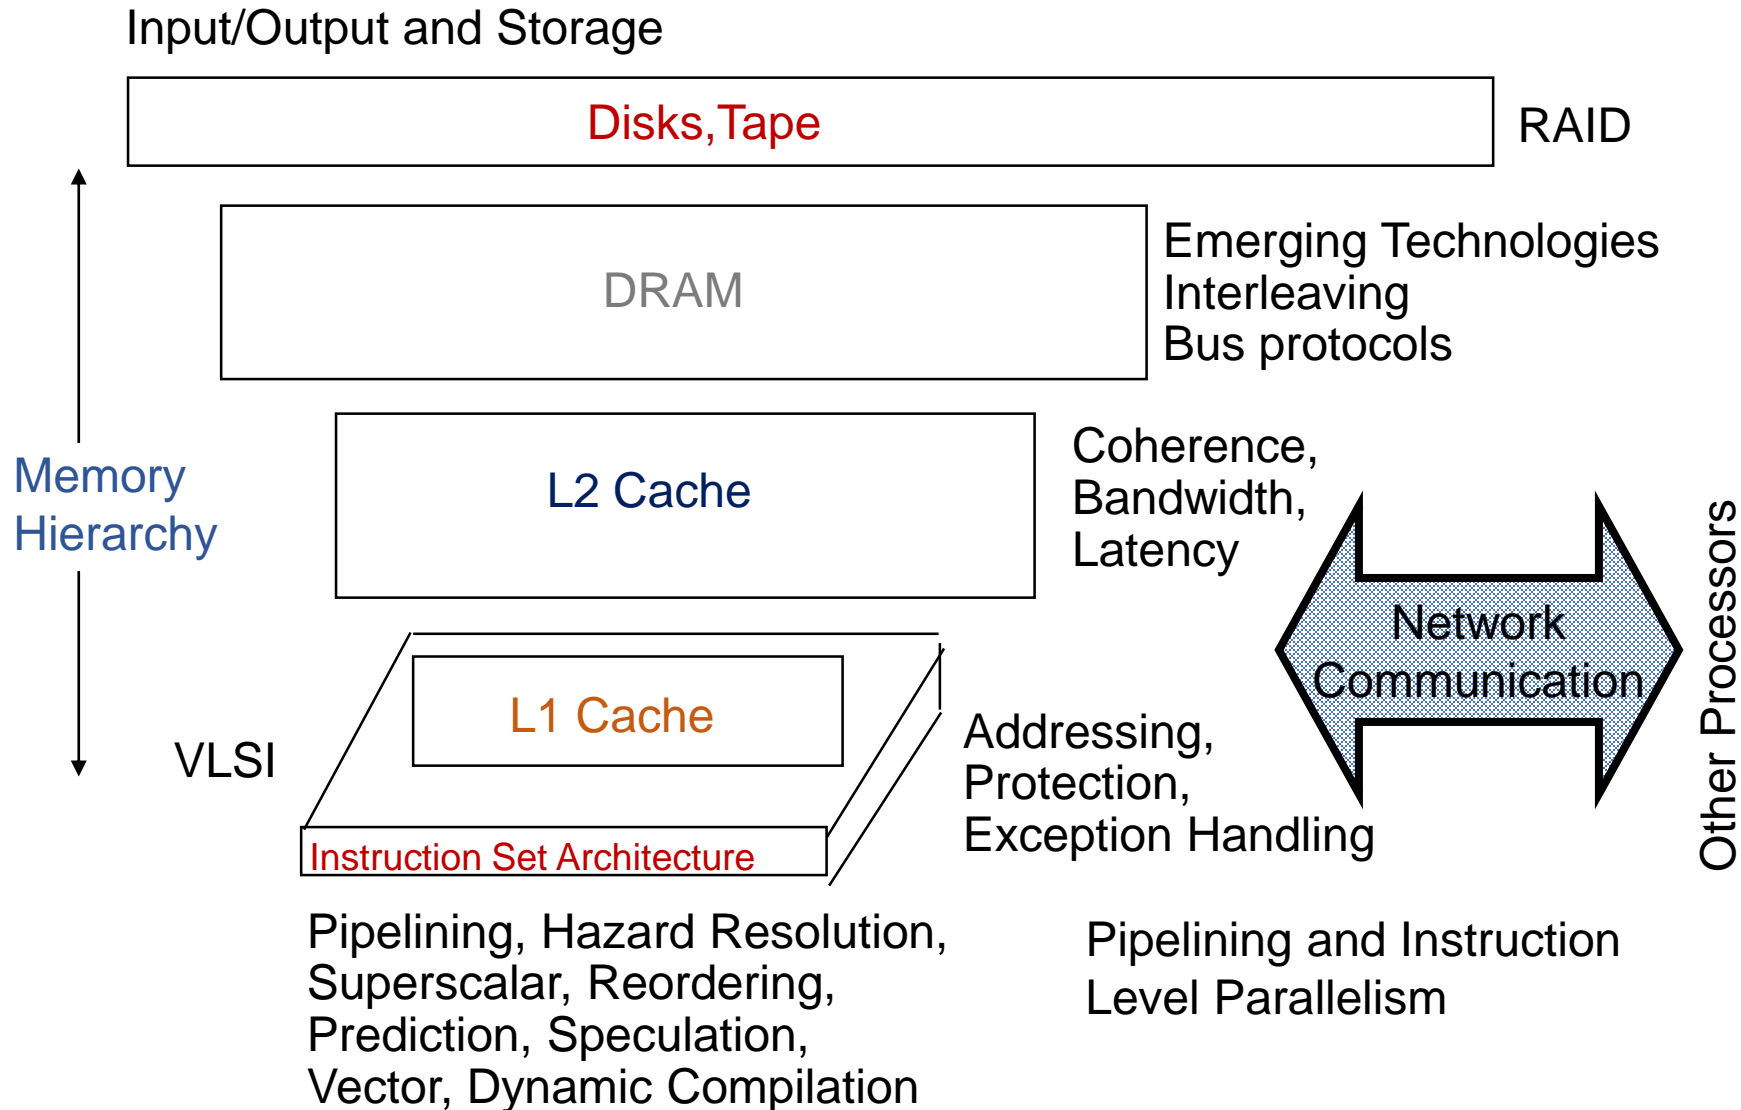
Input/Output and Storage

Disks,Tape

RAID

DRAM

Emerging Technologies
Interleaving
Bus protocols

Memory Hierarchy

L2 Cache

Coherence,
Bandwidth,
Latency

Network Communication

Other Processors

L1 Cache

VLSI

Instruction Set Architecture

Addressing,
Protection,
Exception Handling

Pipelining, Hazard Resolution,
Superscalar, Reordering,
Prediction, Speculation,
Vector, Dynamic Compilation

Pipelining and Instruction Level Parallelism